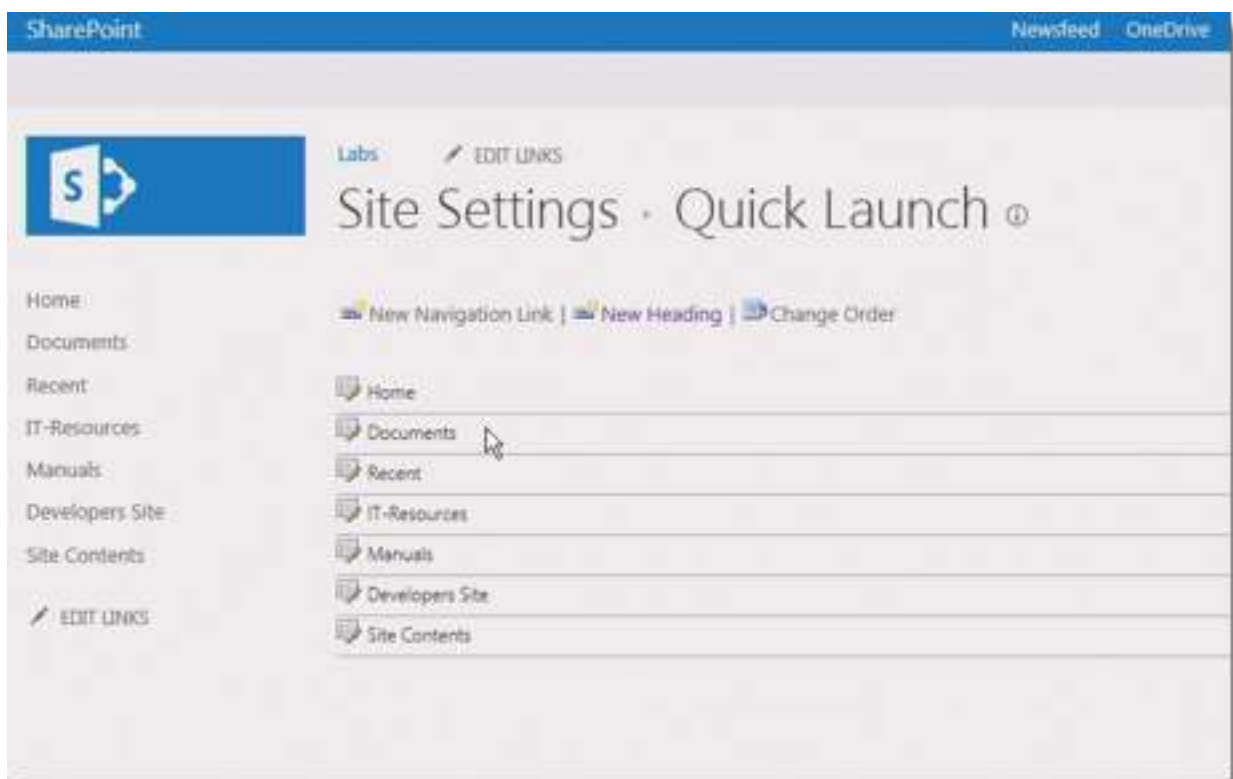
SharePoint

Newsfeed OneDrive

S

Labs EDIT LINKS

Site Settings · Quick Launch ⓘ

Home
Documents
Recent
IT-Resources
Manuals
Developers Site
Site Contents

EDIT LINKS

New Navigation Link | New Heading | Change Order

Home
Documents
Recent
IT-Resources
Manuals
Developers Site
Site Contents